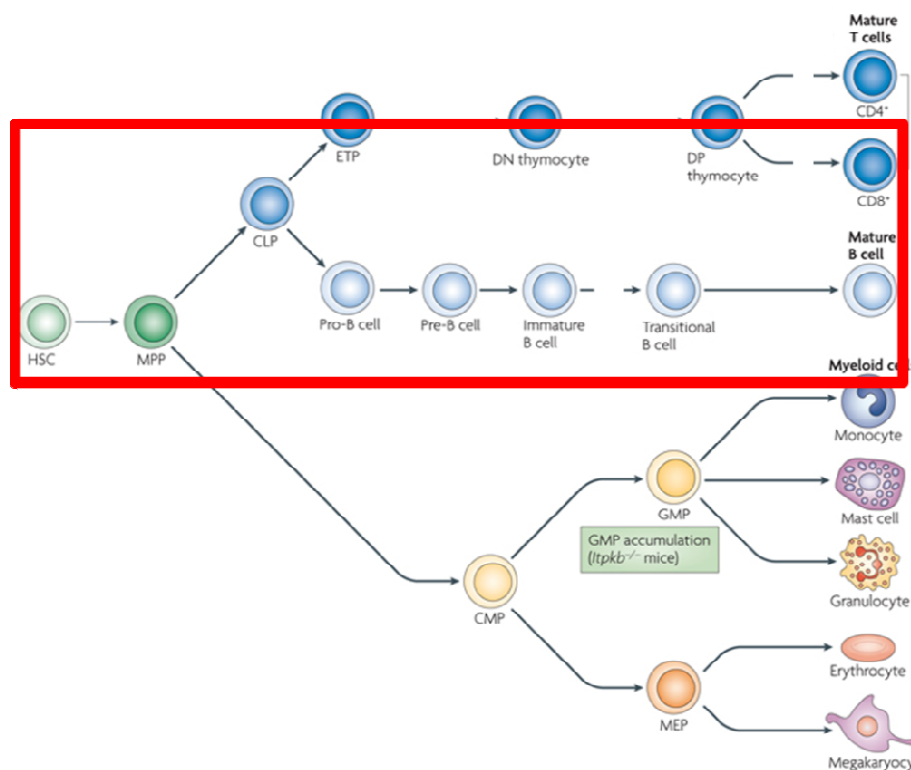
Mature T cells

ETP

DN thymocyte

DP thymocyte

$CD4^+$

$CD8^+$

CLP

Mature B cell

HSC

MPP

Pro-B cell

Pre-B cell

Immature B cell

Transitional B cell

Myeloid c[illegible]

Monocyte

GMP

Mast cell

GMP accumulation ($Itpkb^{-/-}$ mice)

Granulocyte

CMP

Erythrocyte

MEP

Megakaryoc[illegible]